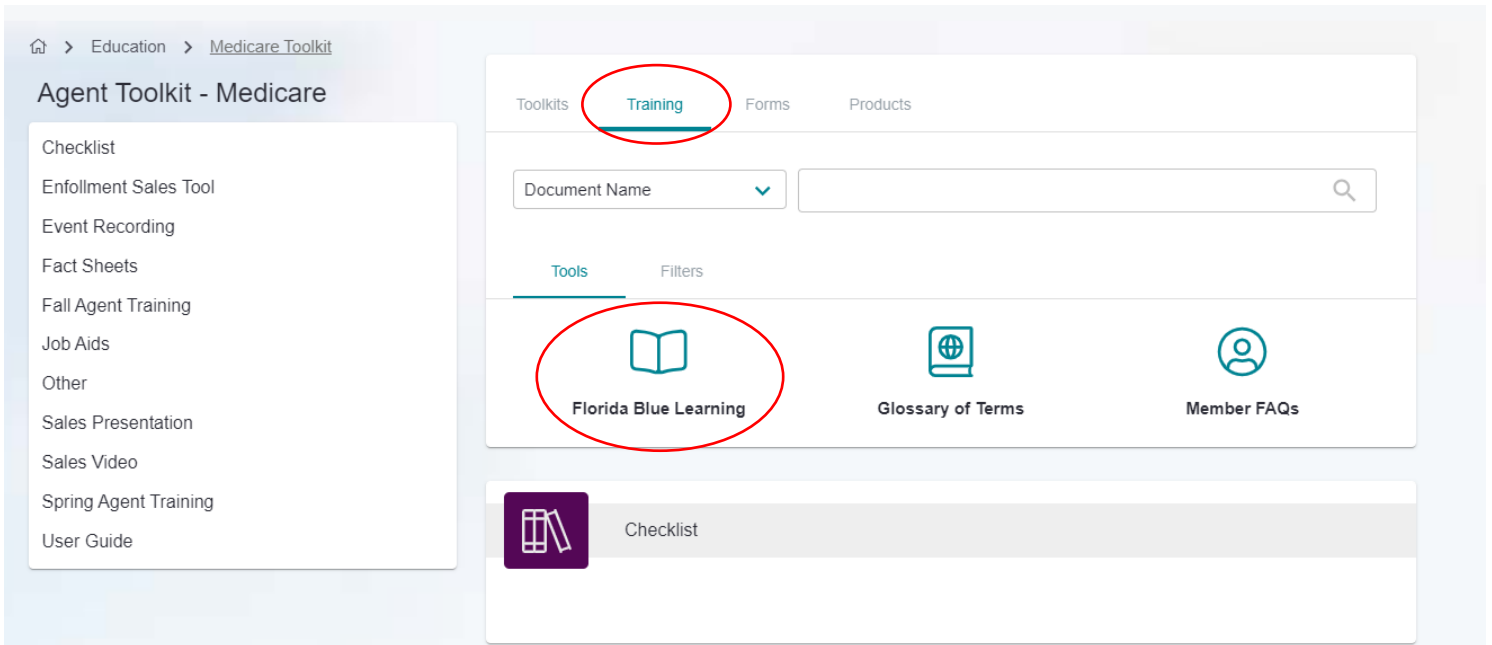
> Education > Medicare Toolkit

Agent Toolkit - Medicare

Checklist
Enfollment Sales Tool
Event Recording
Fact Sheets
Fall Agent Training
Job Aids
Other
Sales Presentation
Sales Video
Spring Agent Training
User Guide

Toolkits Training Forms Products

Document Name

Tools Filters

Florida Blue Learning
Glossary of Terms
Member FAQs

Checklist